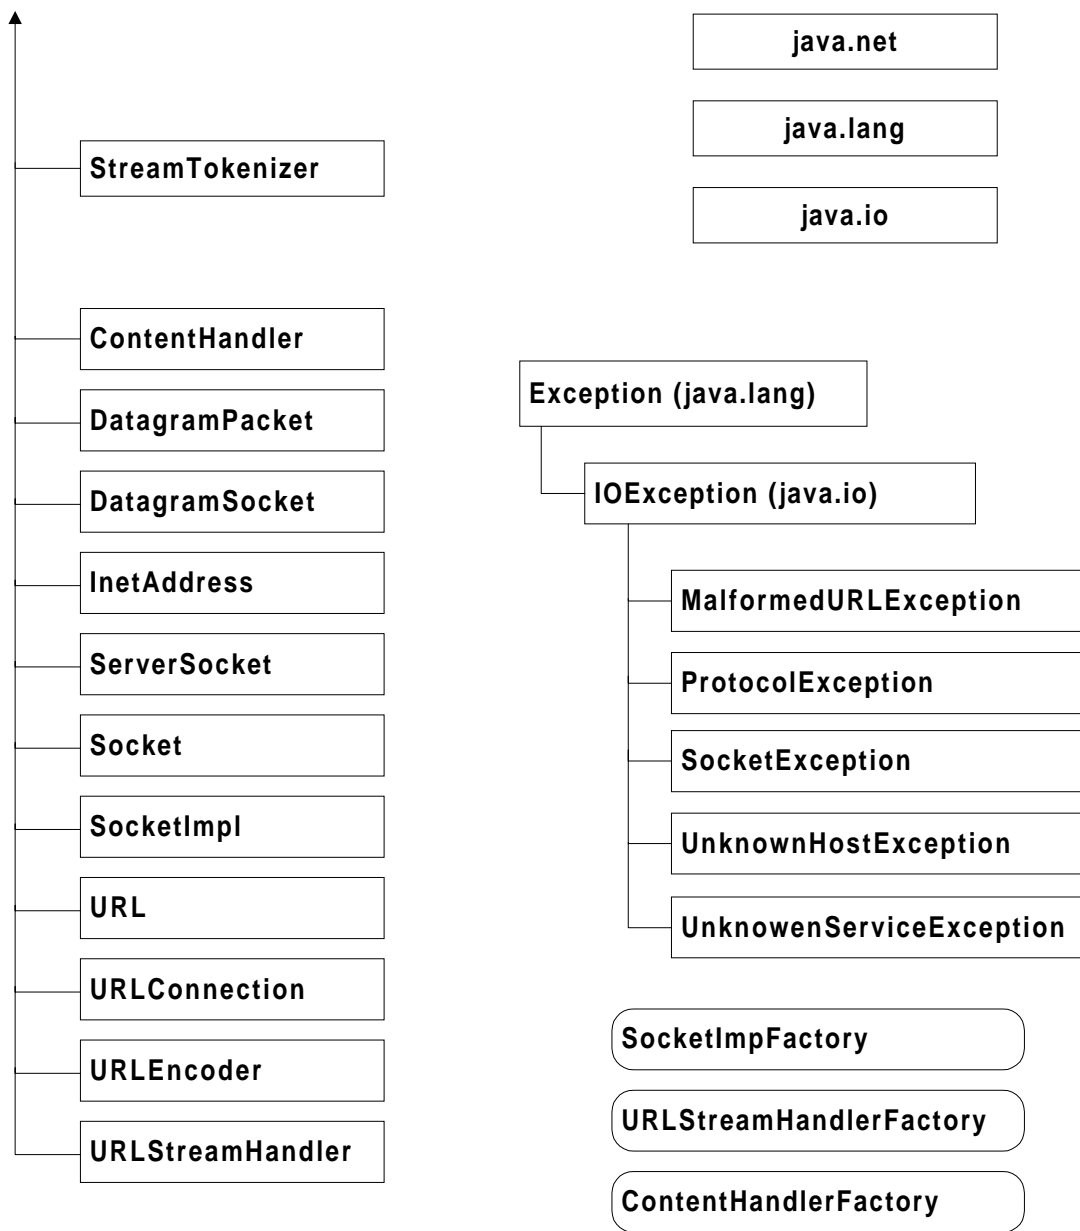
java.net

java.lang

java.io

StreamTokenizer

ContentHandler

DatagramPacket

DatagramSocket

InetAddress

ServerSocket

Socket

SocketImpl

URL

URLConnection

URLEncoder

URLStreamHandler

Exception (java.lang)

IOException (java.io)

MalformedURLException

ProtocolException

SocketException

UnknownHostException

UnknowenServiceException

SocketImpFactory

URLStreamHandlerFactory

ContentHandlerFactory